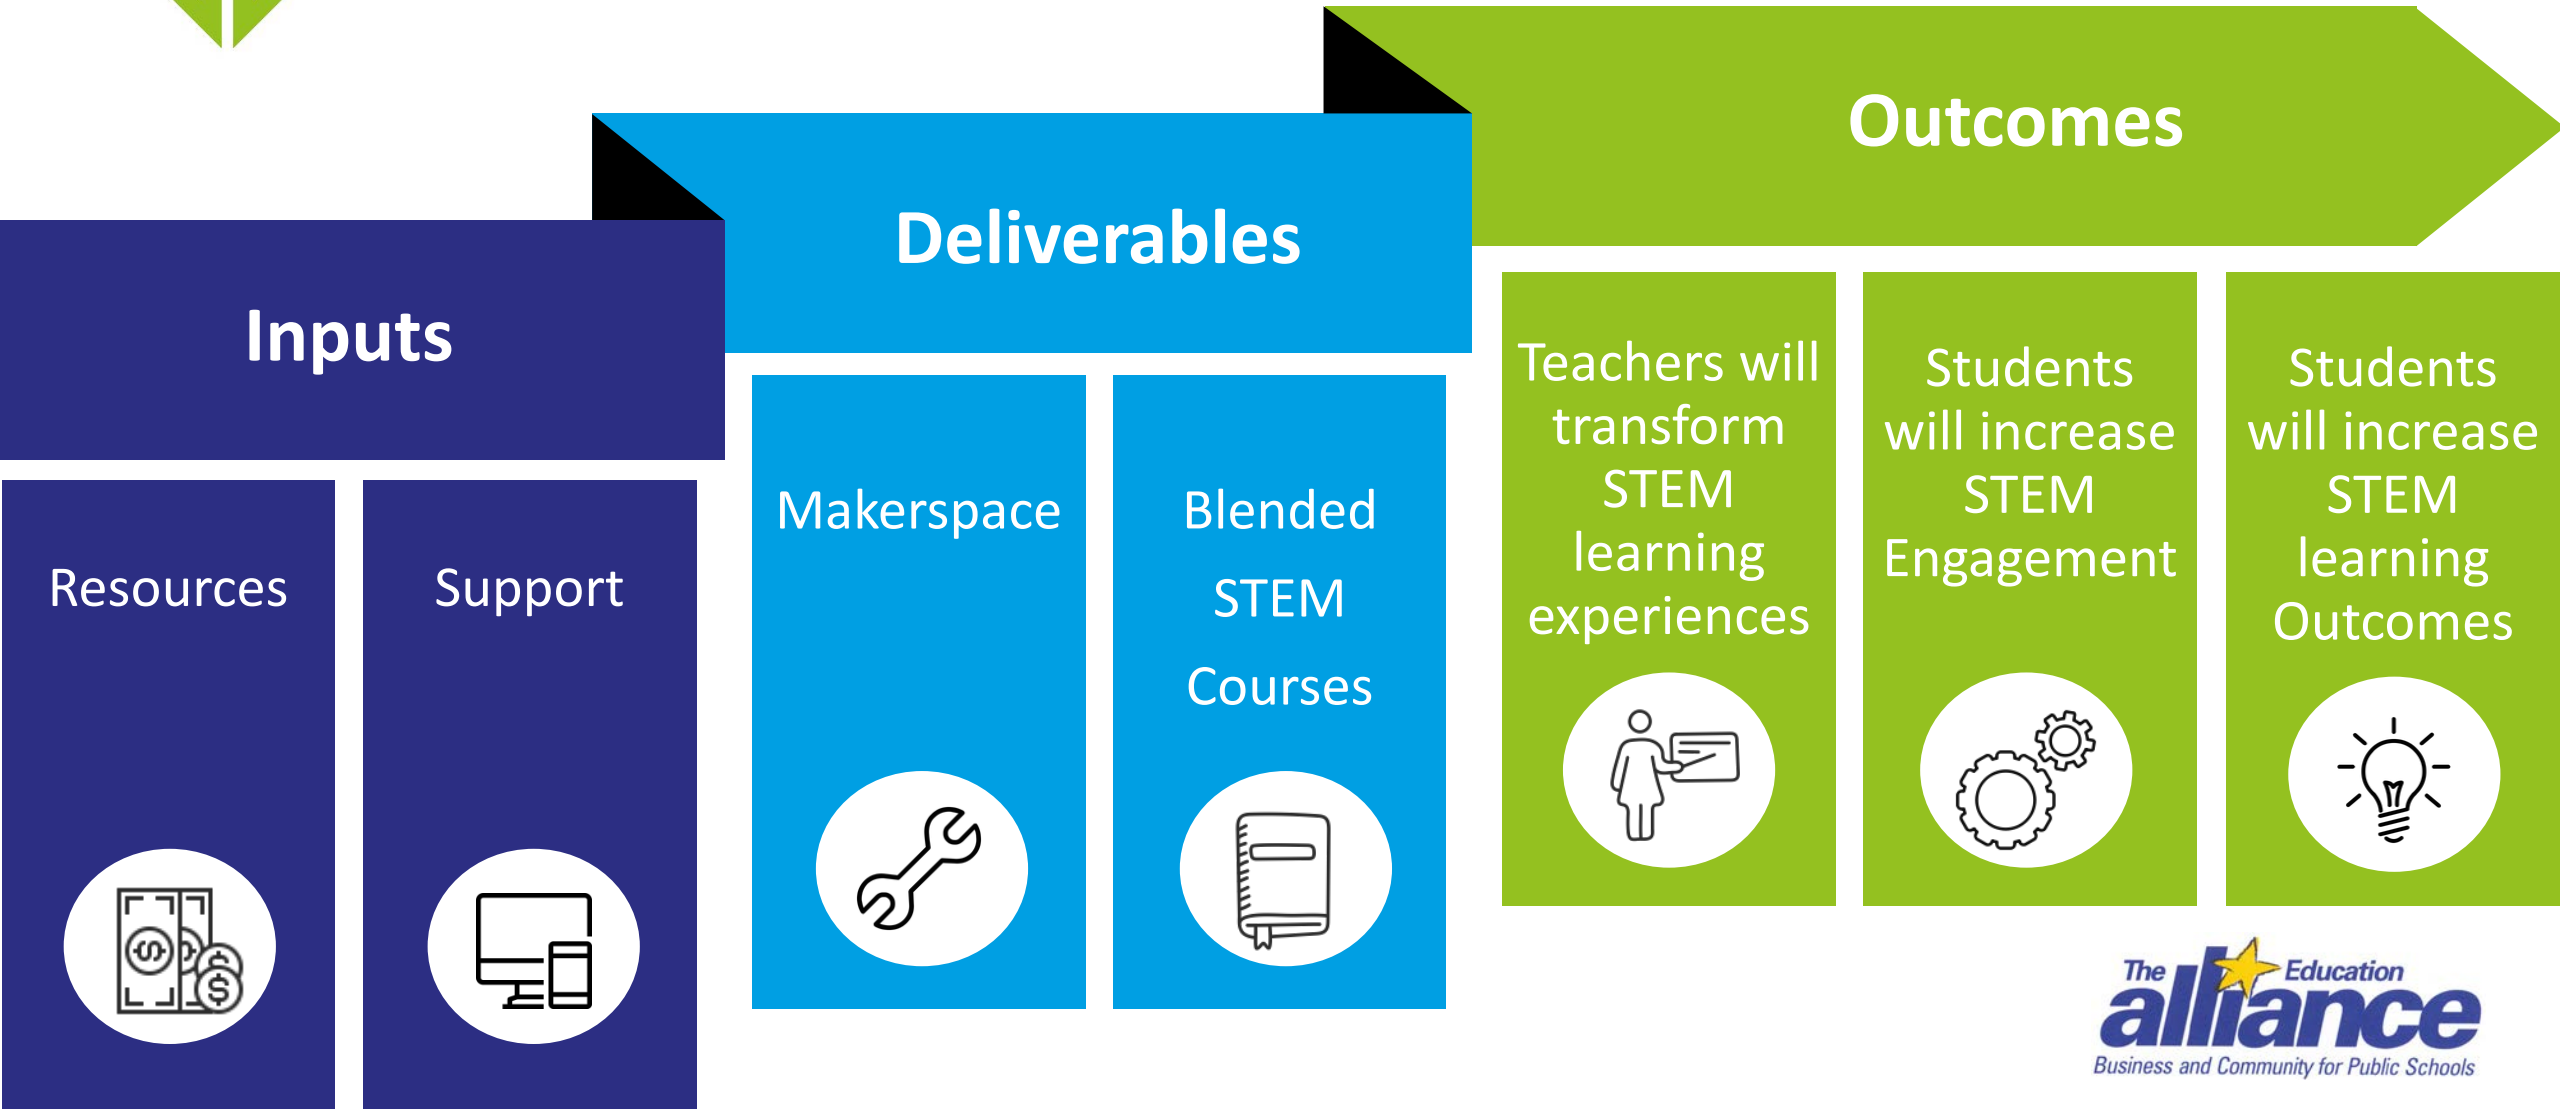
Outcomes

Deliverables

Inputs

Resources

Support

Makerspace

Blended STEM Courses

Teachers will transform STEM learning experiences

Students will increase STEM Engagement

Students will increase STEM learning Outcomes

The Education alliance
Business and Community for Public Schools